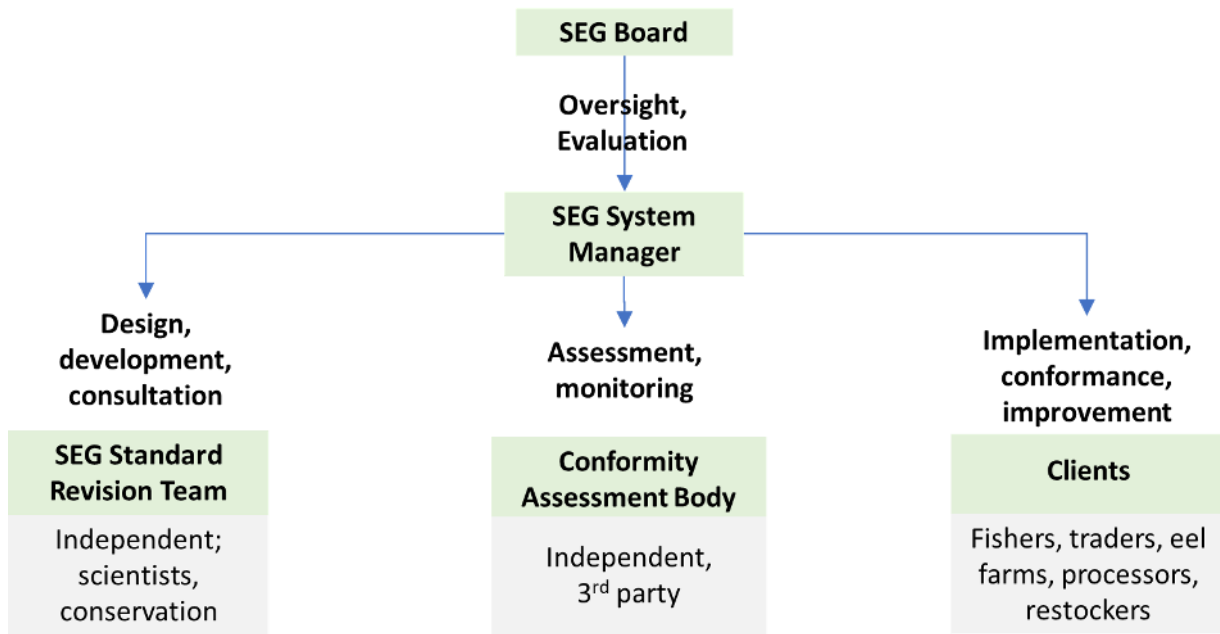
SEG Board

Oversight, Evaluation

SEG System Manager

Design, development, consultation

Assessment, monitoring

Implementation, conformance, improvement

SEG Standard Revision Team

Independent; scientists, conservation

Conformity Assessment Body

Independent, 3$^{rd}$ party

Clients

Fishers, traders, eel farms, processors, restockers